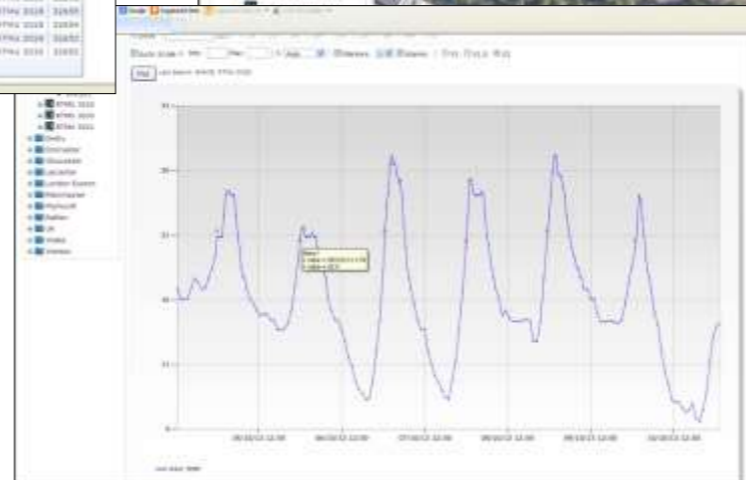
Plot

Auto Scale

Derby
Doncaster
Gloucester
Leicester
London Euston
Manchester
Plymouth
Preston
UK
Wales
Watford

30
25
20
15
10
5
0

05/03/13 12:00
06/03/13 12:00
07/03/13 12:00
08/03/13 12:00
09/03/13 12:00
10/03/13 12:00